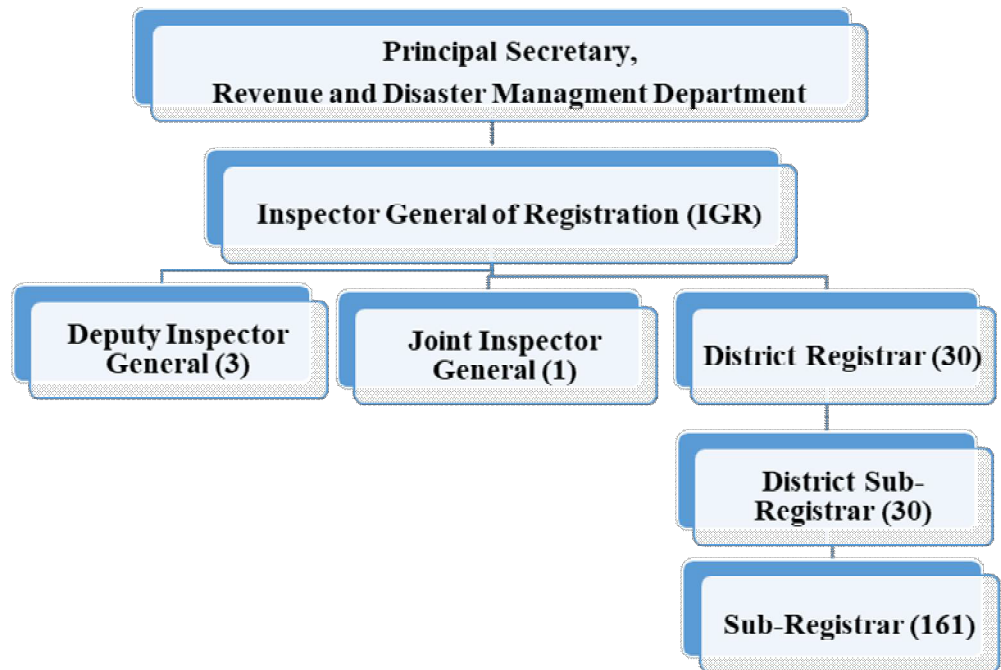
Principal Secretary,
Revenue and Disaster Managment Department

Inspector General of Registration (IGR)

Deputy Inspector General (3)

Joint Inspector General (1)

District Registrar (30)

District Sub-Registrar (30)

Sub-Registrar (161)